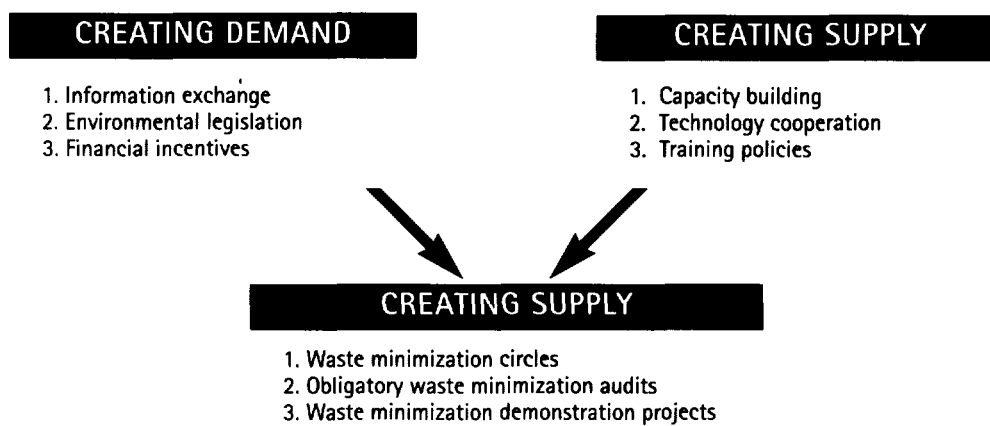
CREATING DEMAND

1. Information exchange
2. Environmental legislation
3. Financial incentives

CREATING SUPPLY

1. Capacity building
2. Technology cooperation
3. Training policies

CREATING SUPPLY

1. Waste minimization circles
2. Obligatory waste minimization audits
3. Waste minimization demonstration projects